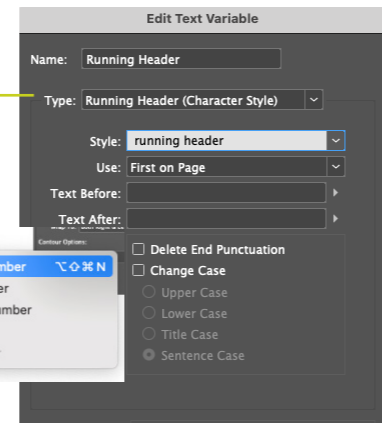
Edit Text Variable

Name: Running Header

Type: Running Header (Character Style)

Style: running header

Use: First on Page

Text Before:

Text After:

Contour Options:

umber ⌥⇧⌘N

er

umber

Delete End Punctuation

Change Case

Upper Case

Lower Case

Title Case

Sentence Case